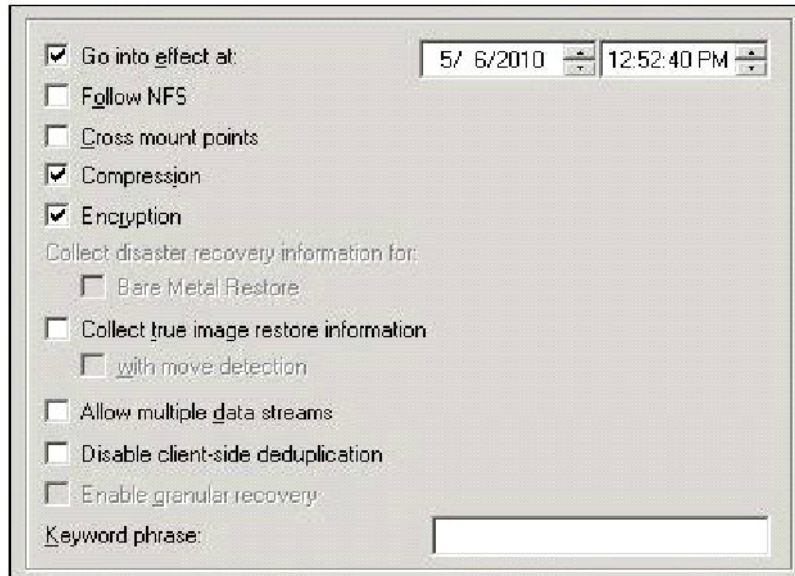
☑ Go into effect at: 5/ 6/2010 12:52:40 PM

☐ Follow NFS

☐ Cross mount points

☑ Compression

☑ Encryption

Collect disaster recovery information for:

☐ Bare Metal Restore

☐ Collect true image restore information

☐ with move detection

☐ Allow multiple data streams

☐ Disable client-side deduplication

☐ Enable granular recovery

Keyword phrase: